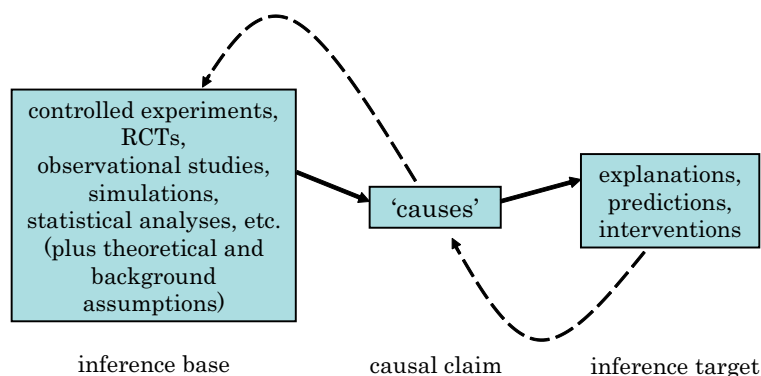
controlled experiments, RCTs, observational studies, simulations, statistical analyses, etc. (plus theoretical and background assumptions)

'causes'

explanations, predictions, interventions

inference base

causal claim

inference target